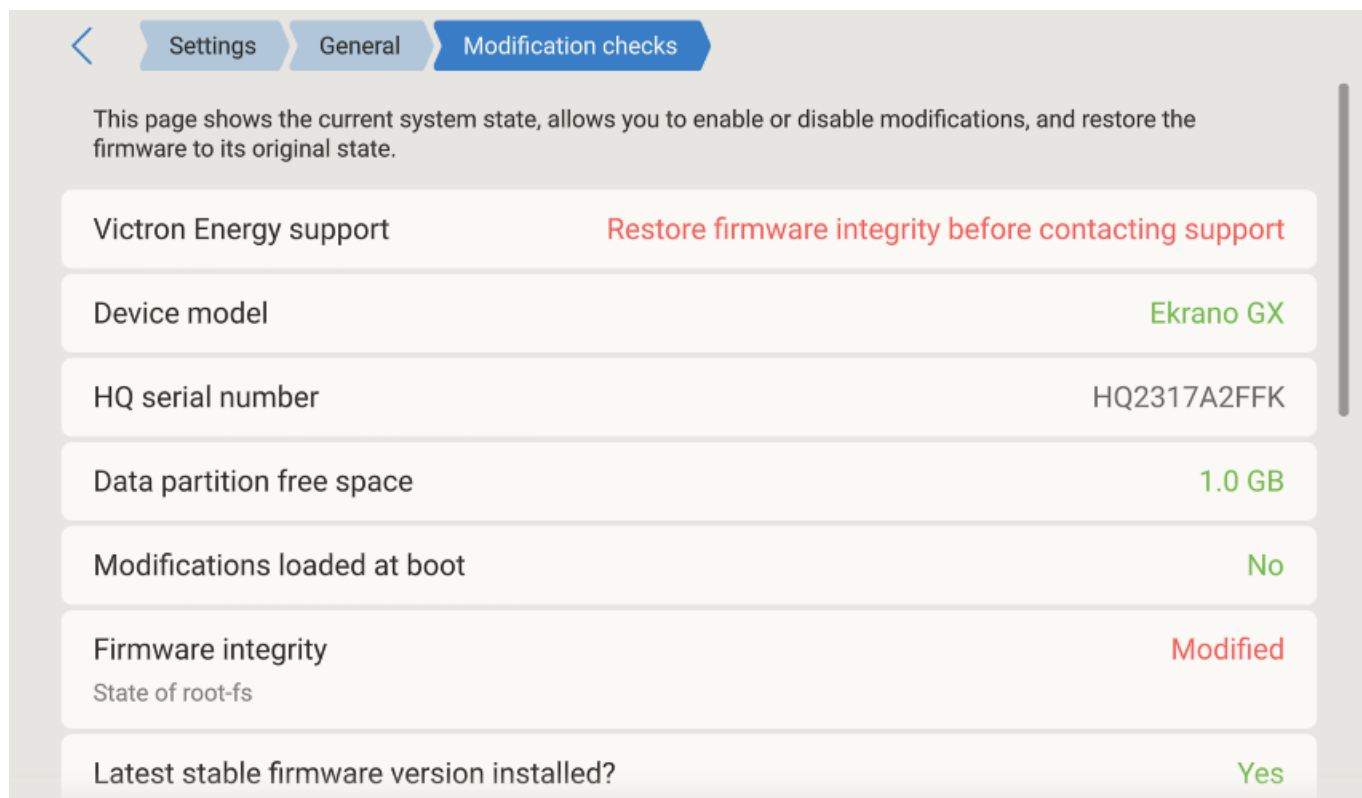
Settings General Modification checks

This page shows the current system state, allows you to enable or disable modifications, and restore the firmware to its original state.

Victron Energy support Restore firmware integrity before contacting support

Device model Ekrano GX

HQ serial number HQ2317A2FFK

Data partition free space 1.0 GB

Modifications loaded at boot No

Firmware integrity Modified
State of root-fs

Latest stable firmware version installed? Yes